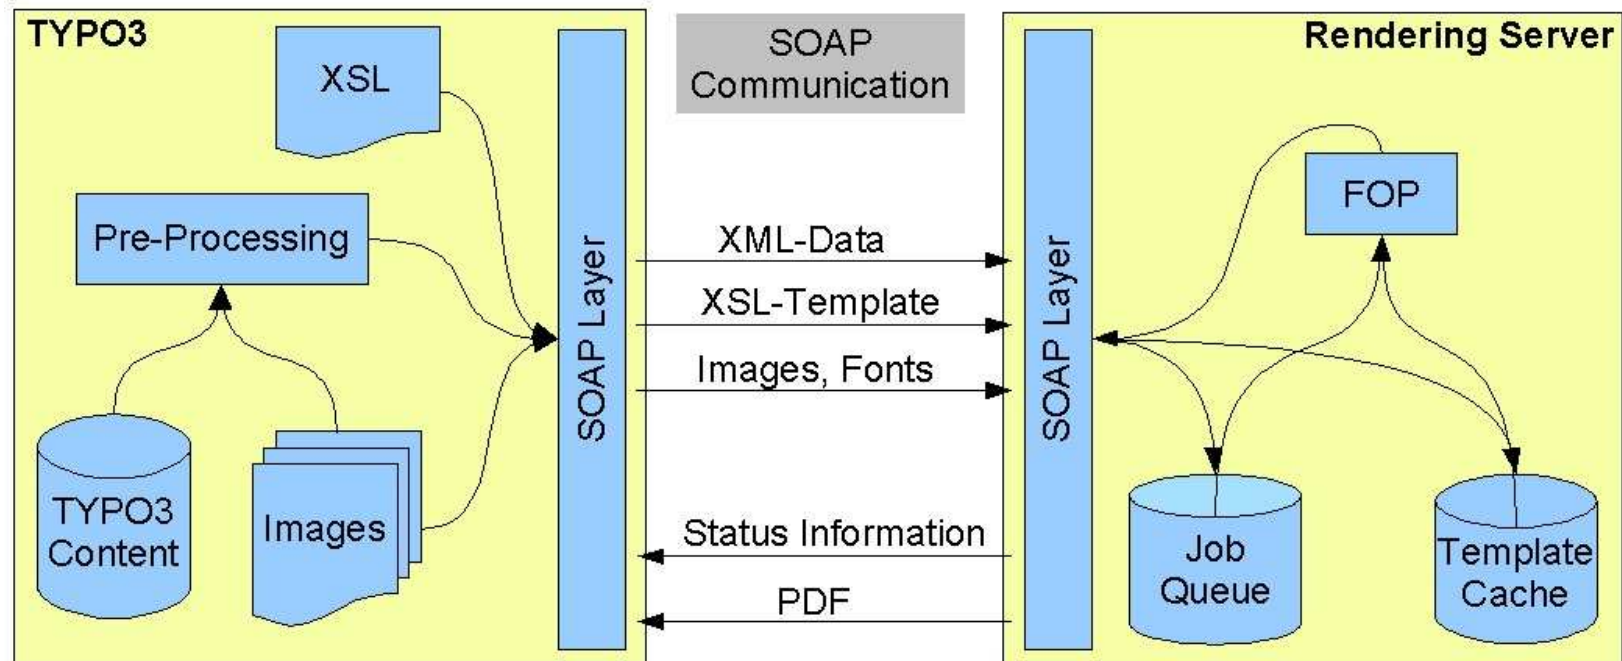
TYPO3

XSL

Pre-Processing

TYPO3 Content

Images

SOAP Layer

SOAP Communication

XML-Data

XSL-Template

Images, Fonts

Status Information

PDF

Rendering Server

SOAP Layer

FOP

Job Queue

Template Cache